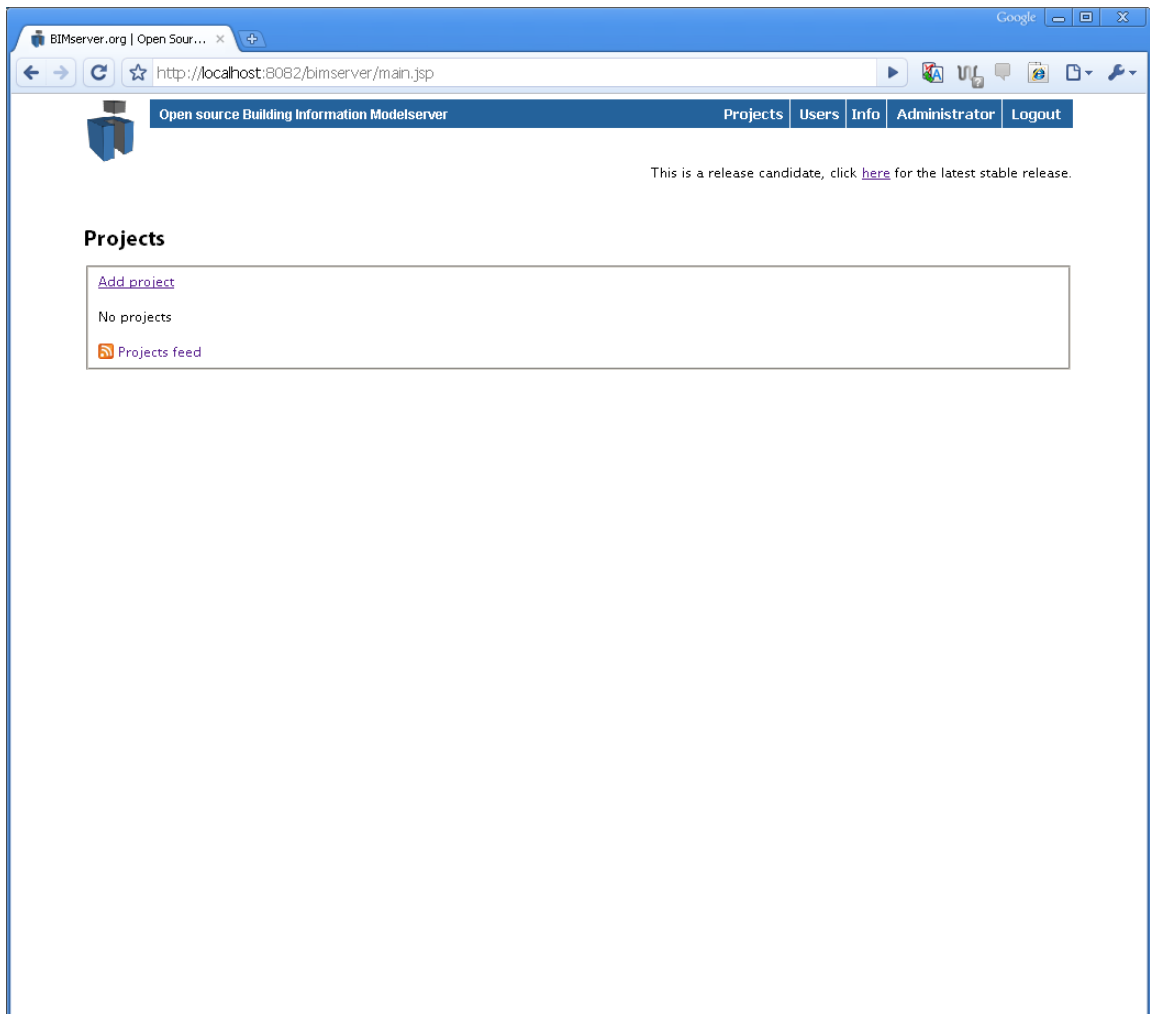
Google

BIMserver.org | Open Sour...

http://localhost:8082/bimserver/main.jsp

Open source Building Information Modelserver

Projects | Users | Info | Administrator | Logout

This is a release candidate, click here for the latest stable release.

Projects

Add project

No projects

Projects feed